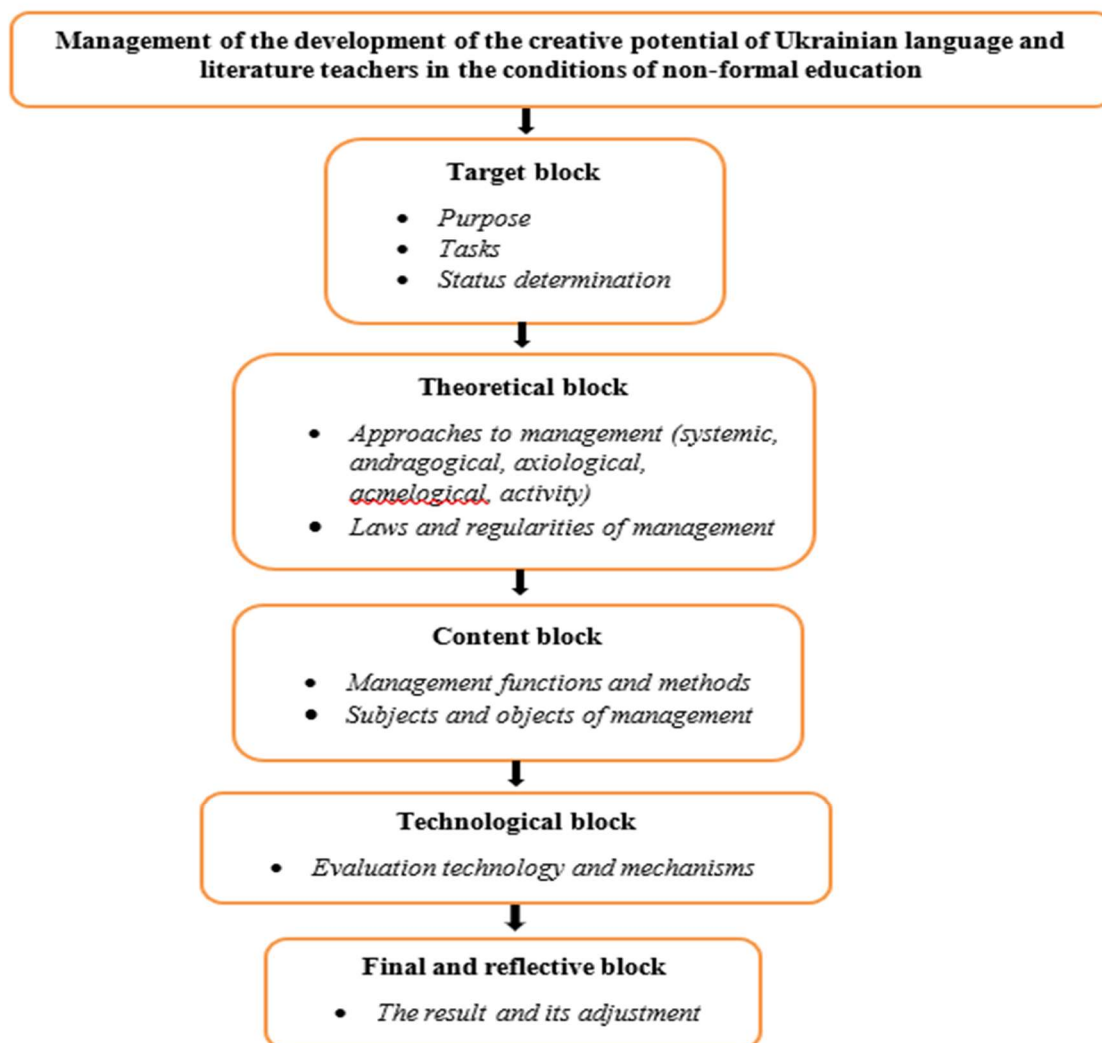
Management of the development of the creative potential of Ukrainian language and literature teachers in the conditions of non-formal education

Target block

- Purpose
- Tasks
- Status determination

Theoretical block

- Approaches to management (systemic, andragogical, axiological, acmelogical, activity)
- Laws and regularities of management

Content block

- Management functions and methods
- Subjects and objects of management

Technological block

- Evaluation technology and mechanisms

Final and reflective block

- The result and its adjustment